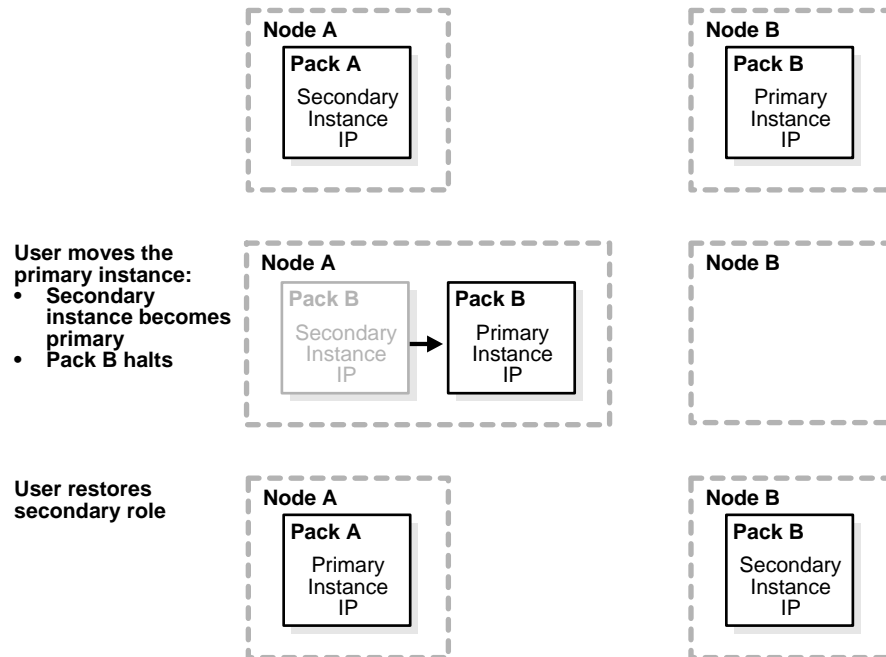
Node A

Pack A

Secondary Instance IP

Node B

Pack B

Primary Instance IP

User moves the primary instance:
• Secondary instance becomes primary
• Pack B halts

Node A

Pack B

Secondary Instance IP

Pack B

Primary Instance IP

Node B

User restores secondary role

Node A

Pack A

Primary Instance IP

Node B

Pack B

Secondary Instance IP